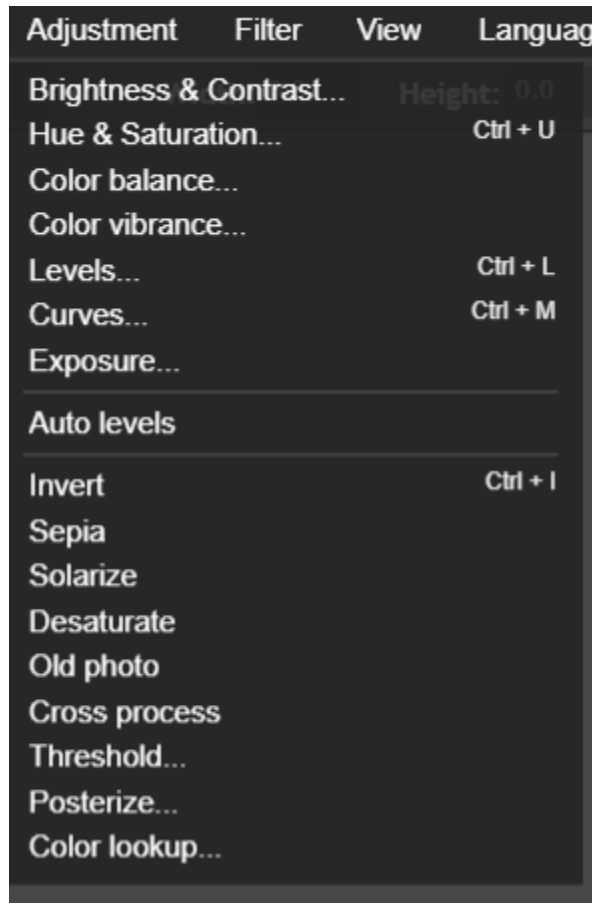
Adjustment Filter View Languag

Brightness & Contrast... Height: 0.0
Hue & Saturation... Ctrl + U
Color balance...
Color vibrance...
Levels... Ctrl + L
Curves... Ctrl + M
Exposure...

Auto levels

Invert Ctrl + I
Sepia
Solarize
Desaturate
Old photo
Cross process
Threshold...
Posterize...
Color lookup...